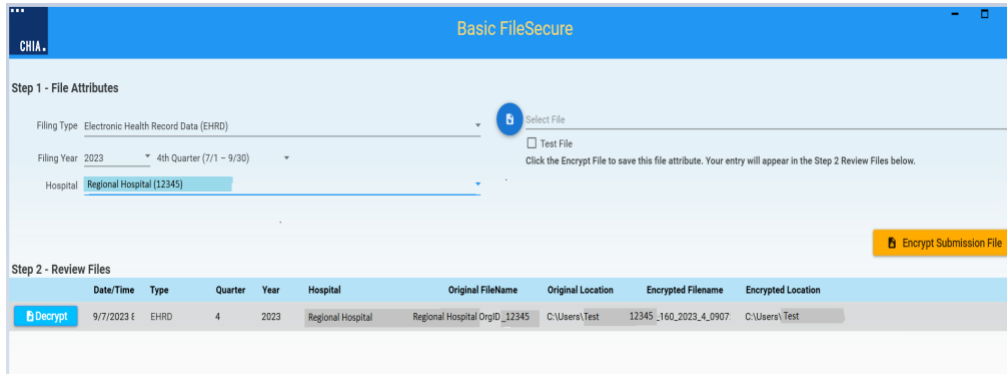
CHIA.

Basic FileSecure

Step 1 - File Attributes

Filing Type Electronic Health Record Data (EHRD)

Filing Year 2023 4th Quarter (7/1 – 9/30)

Hospital Regional Hospital (12345)

Select File

Test File

Click the Encrypt File to save this file attribute. Your entry will appear in the Step 2 Review Files below.

Encrypt Submission File

Step 2 - Review Files

| | Date/Time | Type | Quarter | Year | Hospital | Original FileName | Original Location | Encrypted Filename | Encrypted Location |
|---|---|---|---|---|---|---|---|---|---|
| Decrypt | 9/7/2023 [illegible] | EHRD | 4 | 2023 | Regional Hospital | Regional Hospital OrgID_12345 | C:\Users\Test | 12345_160_2023_4_0907 | C:\Users\Test |